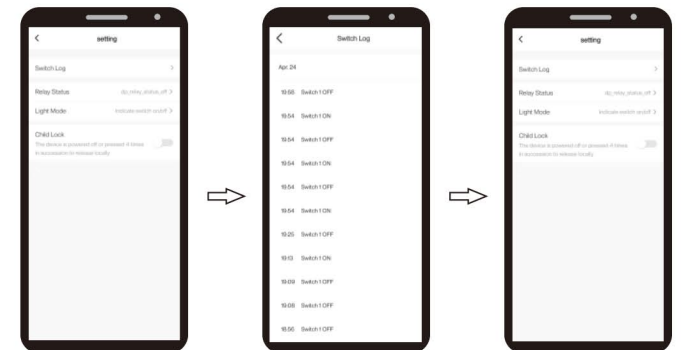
<
setting

Switch Log >

Relay Status dp_relay_status_off >

Light Mode Indicate switch on/off >

Child Lock
The device is powered off or pressed 4 times in succession to release locally

<
Switch Log

Apr 24

19:58 Switch 1 OFF

19:54 Switch 1 ON

19:54 Switch 1 OFF

19:54 Switch 1 ON

19:54 Switch 1 OFF

19:54 Switch 1 ON

19:25 Switch 1 OFF

19:13 Switch 1 ON

19:09 Switch 1 OFF

19:08 Switch 1 OFF

18:56 Switch 1 OFF

<
setting

Switch Log >

Relay Status dp_relay_status_off >

Light Mode Indicate switch on/off >

Child Lock
The device is powered off or pressed 4 times in succession to release locally